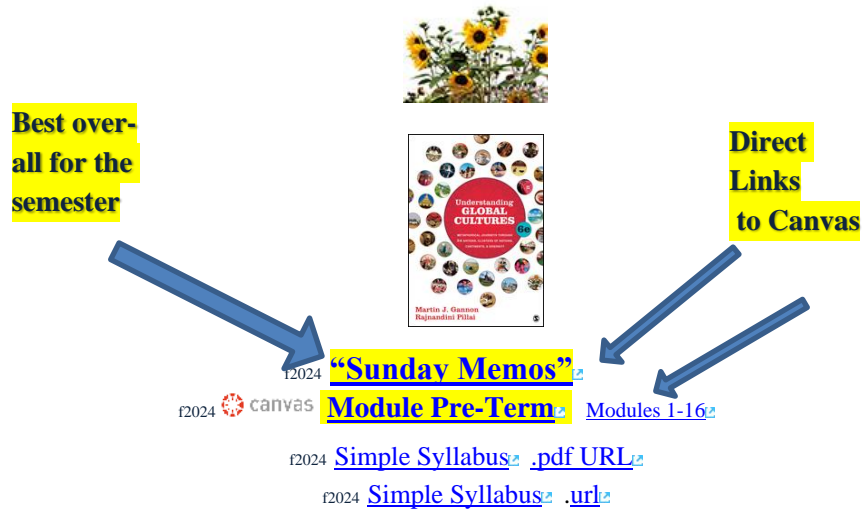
Best over-all for the semester

Understanding GLOBAL CULTURES
METAPHORICAL JOURNEYS THROUGH 34 NATIONS, CLUSTERS OF NATIONS, CONTINENTS, & DIVERSITY
6e
Martin J. Gannon
Rajnandini Pillai

Direct Links to Canvas

f2024 "Sunday Memos"

f2024 canvas Module Pre-Term Modules 1-16

f2024 Simple Syllabus .pdf URL

f2024 Simple Syllabus .url